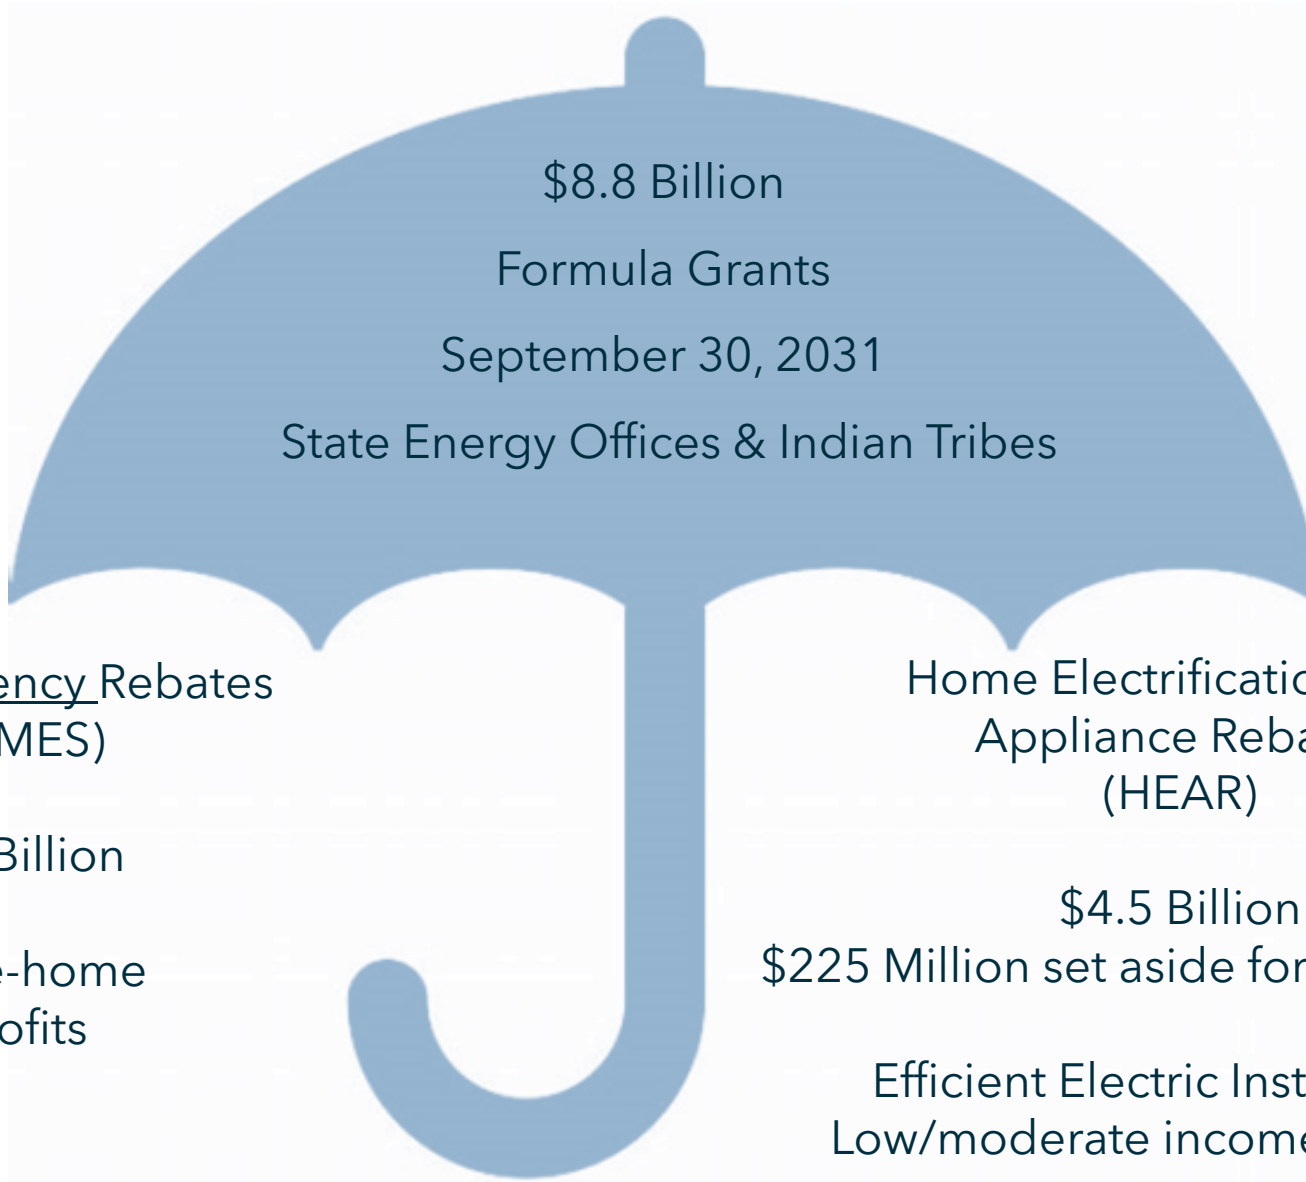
$8.8 Billion

Formula Grants

September 30, 2031

State Energy Offices & Indian Tribes

ency Rebates
MES)

Billion

e-home
ofits

Home Electrificatio
Appliance Reba
(HEAR)

$4.5 Billion
$225 Million set aside for

Efficient Electric Inst
Low/moderate income